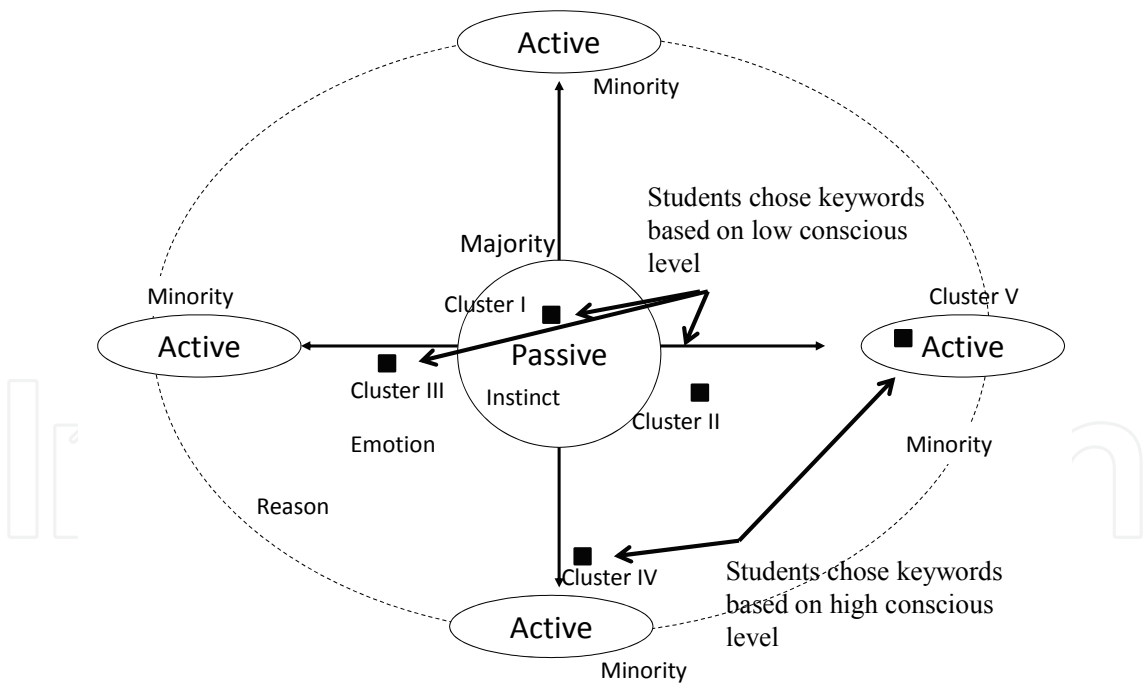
Active

Minority

Students chose keywords based on low conscious level

Majority

Minority

Cluster I

Cluster V

Active

Passive

Active

Cluster III

Instinct

Cluster II

Emotion

Minority

Reason

Cluster IV

Students chose keywords based on high conscious level

Active

Minority